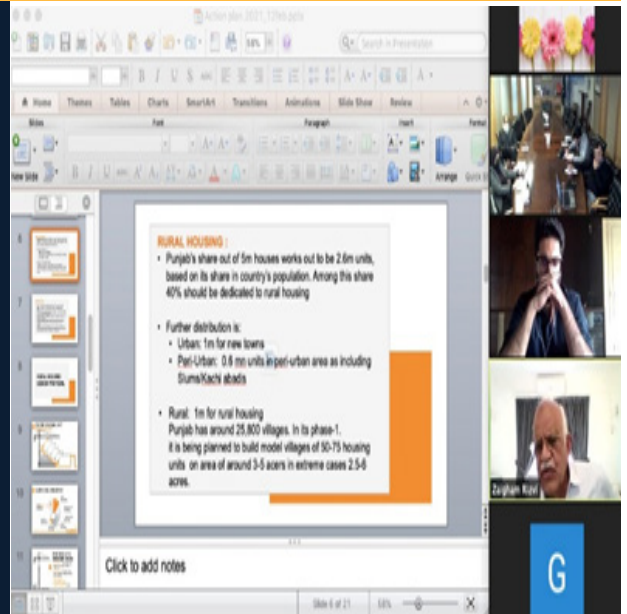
Action plan 2021_12feb.pptx

Search in Presentation

Home Themes Tables Charts SmartArt Transitions Animations Slide Show Review

Slides Font Paragraph Insert Format

New Slide Arrange Quick Styles

RURAL HOUSING :

• Punjab's share out of 5m houses works out to be 2.6m units, based on its share in country's population. Among this share 40% should be dedicated to rural housing

• Further distribution is:
  • Urban: 1m for new towns
  • Peri-Urban: 0.6 mn units in peri-urban area as including Slums/Kachi abadis

• Rural: 1m for rural housing
Punjab has around 25,800 villages. In its phase-1, it is being planned to build model villages of 50-75 housing units on area of around 3-5 acers in extreme cases 2.5-6 acres.

Click to add notes

Slide 6 of 21

Zugham Rizvi

G